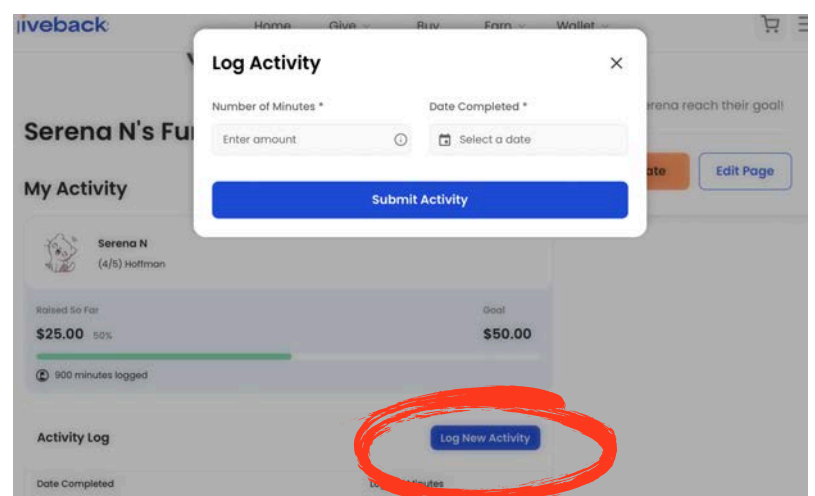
iveback Home Give Buy Earn Wallet

Log Activity

Number of Minutes *
Enter amount

Date Completed *
Select a date

Submit Activity

erena reach their goal!

Serena N's Fu

ate Edit Page

My Activity

Serena N
(4/5) Hoffman

Raised So Far
$25.00 50%

Goal
$50.00

900 minutes logged

Activity Log

Log New Activity

Date Completed

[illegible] Minutes